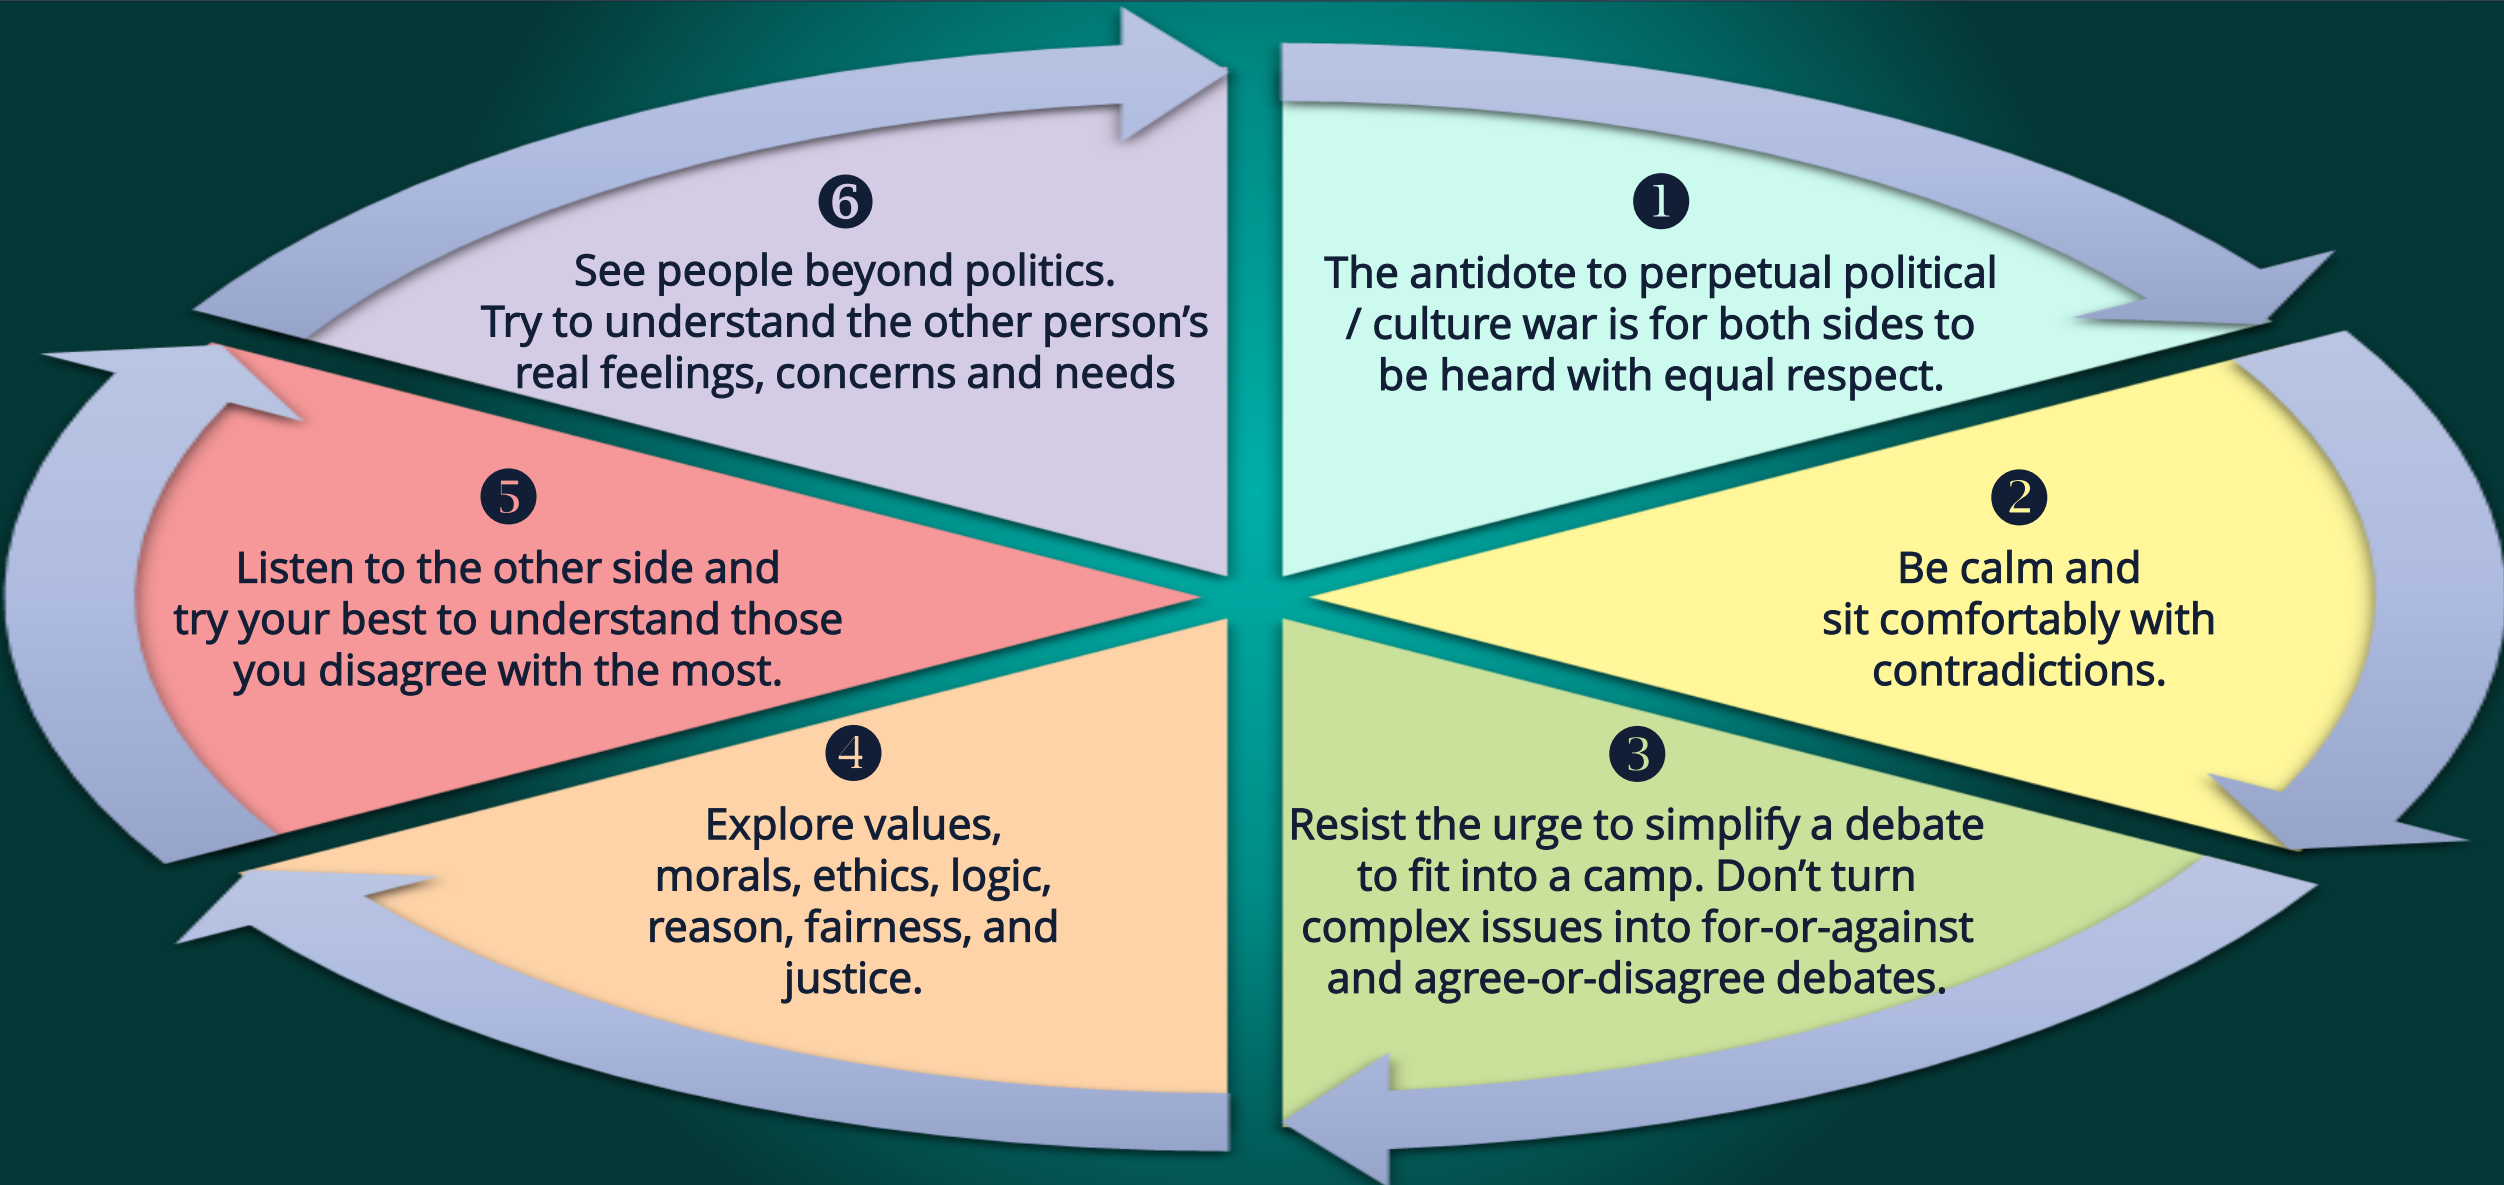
1

The antidote to perpetual political / culture war is for both sides to be heard with equal respect.

2

Be calm and sit comfortably with contradictions.

3

Resist the urge to simplify a debate to fit into a camp. Don't turn complex issues into for-or-against and agree-or-disagree debates.

4

Explore values, morals, ethics, logic, reason, fairness, and justice.

5

Listen to the other side and try your best to understand those you disagree with the most.

6

See people beyond politics. Try to understand the other person's real feelings, concerns and needs